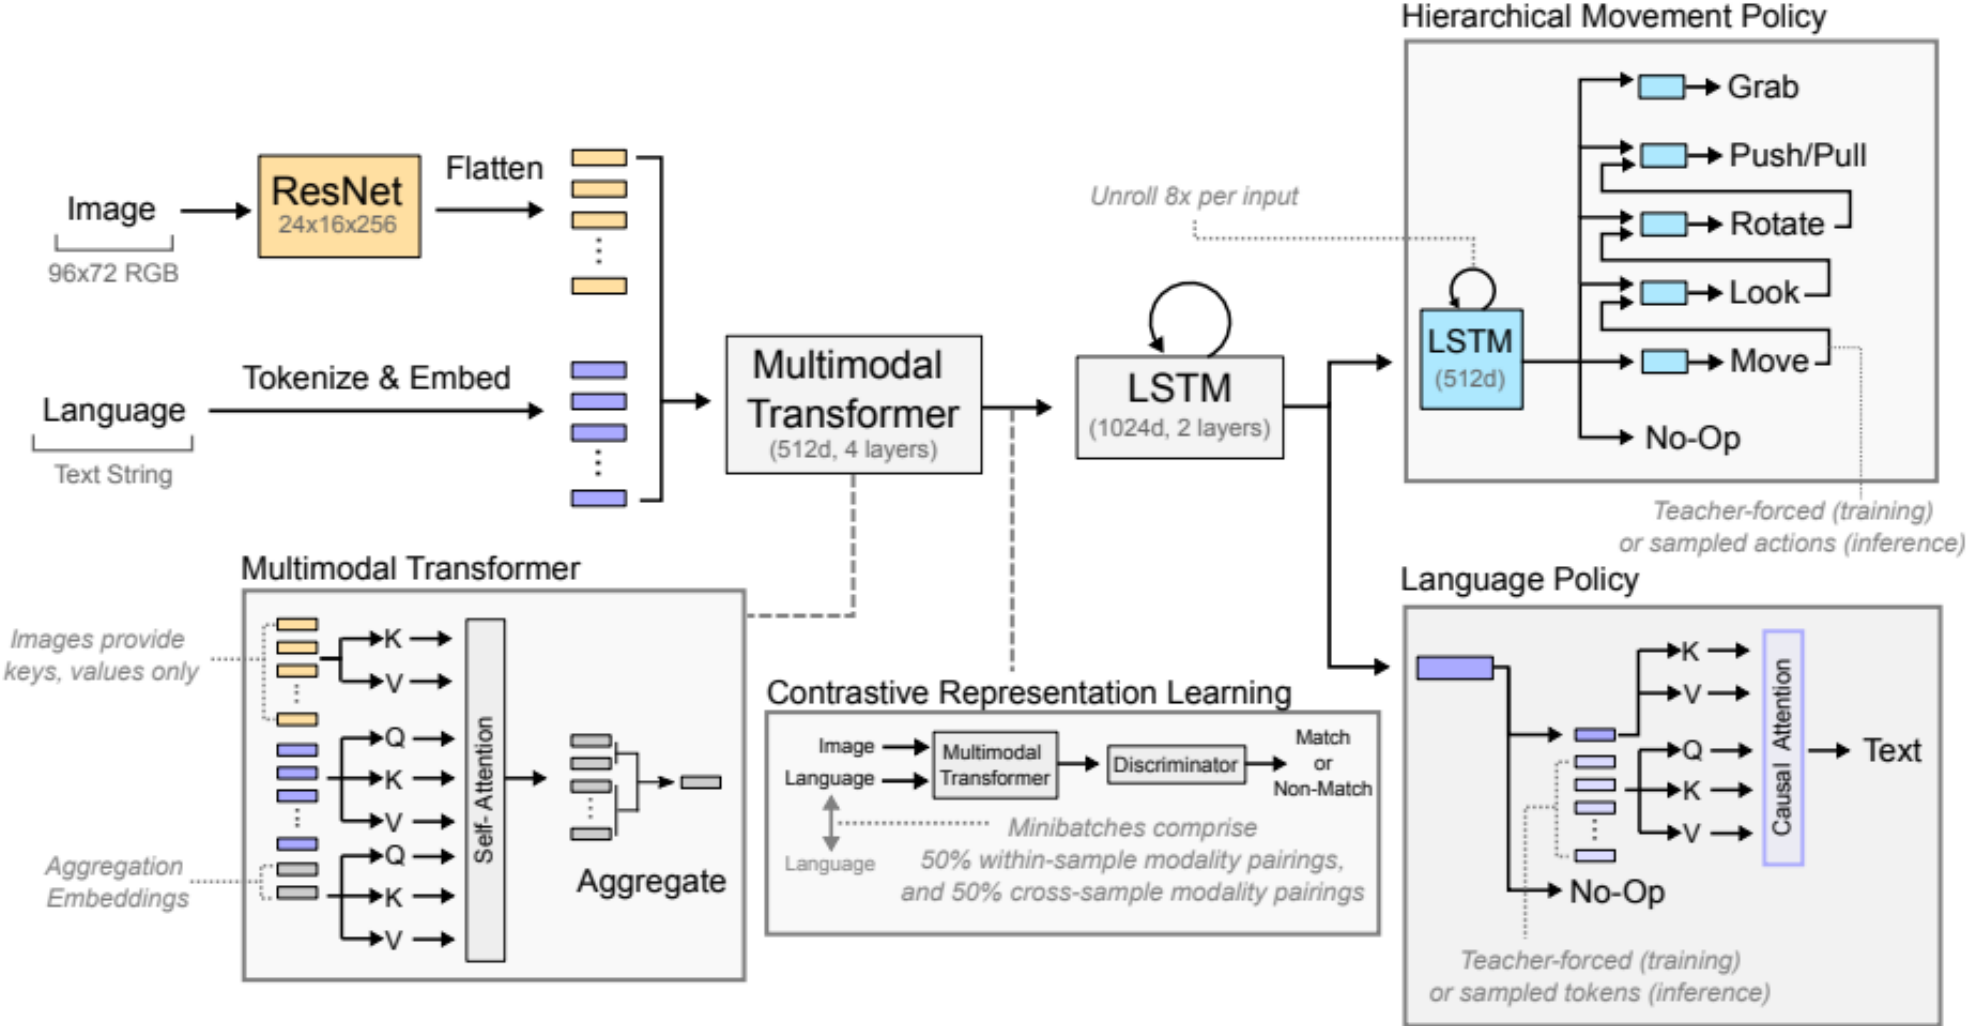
Image
96x72 RGB
ResNet
24x16x256
Flatten
Language
Text String
Tokenize & Embed
Multimodal Transformer
(512d, 4 layers)
LSTM
(1024d, 2 layers)
Unroll 8x per input
Hierarchical Movement Policy
LSTM
(512d)
Grab
Push/Pull
Rotate
Look
Move
No-Op
Teacher-forced (training) or sampled actions (inference)
Multimodal Transformer
Images provide keys, values only
K
V
Q
K
V
Q
K
V
Self- Attention
Aggregate
Aggregation Embeddings
Contrastive Representation Learning
Image
Language
Multimodal Transformer
Discriminator
Match or Non-Match
Language
Minibatches comprise 50% within-sample modality pairings, and 50% cross-sample modality pairings
Language Policy
K
V
Q
K
V
Causal Attention
Text
No-Op
Teacher-forced (training) or sampled tokens (inference)